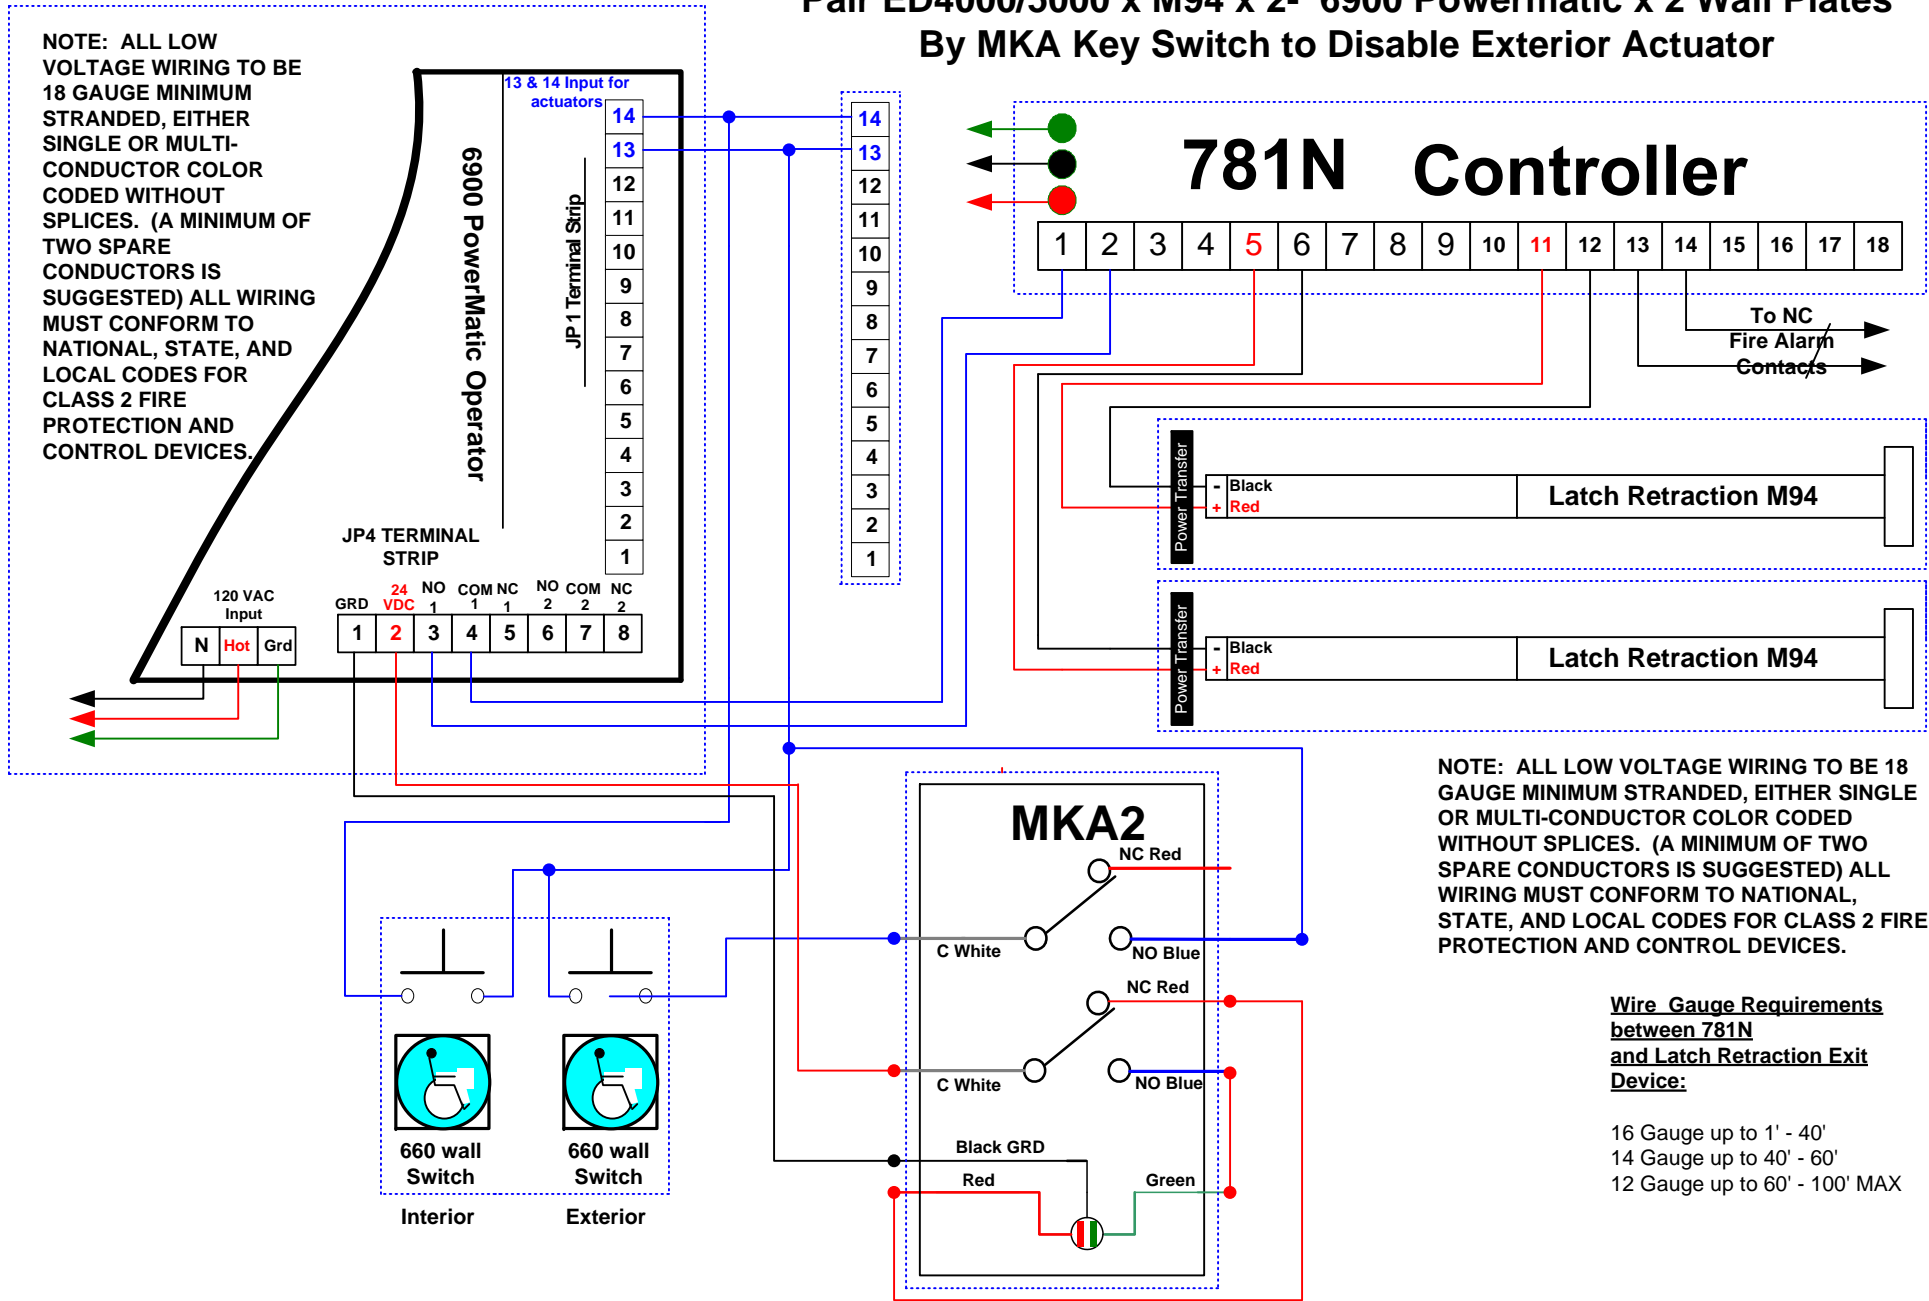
Pair ED4000/5000 x M94 x 2- 6900 Powermatic x 2 Wall Plates
By MKA Key Switch to Disable Exterior Actuator

NOTE: ALL LOW VOLTAGE WIRING TO BE 18 GAUGE MINIMUM STRANDED, EITHER SINGLE OR MULTI-CONDUCTOR COLOR CODED WITHOUT SPLICES. (A MINIMUM OF TWO SPARE CONDUCTORS IS SUGGESTED) ALL WIRING MUST CONFORM TO NATIONAL, STATE, AND LOCAL CODES FOR CLASS 2 FIRE PROTECTION AND CONTROL DEVICES.

13 & 14 Input for actuators

6900 PowerMatic Operator

JP 1 Terminal Strip

14 13 12 11 10 9 8 7 6 5 4 3 2 1

14 13 12 11 10 9 8 7 6 5 4 3 2 1

JP4 TERMINAL STRIP

120 VAC Input

N Hot Grd

GRD 24 VDC NO 1 COM 1 NC 1 NO 2 COM 2 NC 2

1 2 3 4 5 6 7 8

781N Controller

| 1 | 2 | 3 | 4 | 5 | 6 | 7 | 8 | 9 | 10 | 11 | 12 | 13 | 14 | 15 | 16 | 17 | 18 |
|---|---|---|---|---|---|---|---|---|---|---|---|---|---|---|---|---|---|

To NC Fire Alarm Contacts

Power Transfer
- Black
+ Red
Latch Retraction M94

Power Transfer
- Black
+ Red
Latch Retraction M94

MKA2
NC Red
C White
NO Blue
NC Red
C White
NO Blue
Black GRD
Red
Green

660 wall Switch
660 wall Switch
Interior
Exterior

NOTE: ALL LOW VOLTAGE WIRING TO BE 18 GAUGE MINIMUM STRANDED, EITHER SINGLE OR MULTI-CONDUCTOR COLOR CODED WITHOUT SPLICES. (A MINIMUM OF TWO SPARE CONDUCTORS IS SUGGESTED) ALL WIRING MUST CONFORM TO NATIONAL, STATE, AND LOCAL CODES FOR CLASS 2 FIRE PROTECTION AND CONTROL DEVICES.

Wire Gauge Requirements between 781N and Latch Retraction Exit Device:

16 Gauge up to 1' - 40'
14 Gauge up to 40' - 60'
12 Gauge up to 60' - 100' MAX